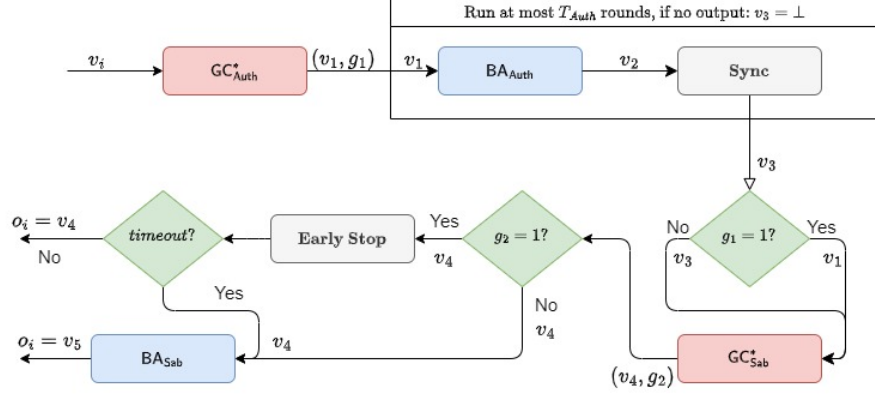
Run at most $T_{Auth}$ rounds, if no output: $v_3 = \bot$

$v_i$

$\mathsf{GC}^*_{\mathsf{Auth}}$

$(v_1, g_1)$

$v_1$

$\mathsf{BA}_{\mathsf{Auth}}$

$v_2$

Sync

$v_3$

No

$g_1 = 1?$

Yes

$v_3$

$v_1$

$o_i = v_4$

No

$timeout?$

Early Stop

Yes

$v_4$

$g_2 = 1?$

Yes

No

$v_4$

$o_i = v_5$

$\mathsf{BA}_{\mathsf{Sab}}$

$v_4$

$\mathsf{GC}^*_{\mathsf{Sab}}$

$(v_4, g_2)$